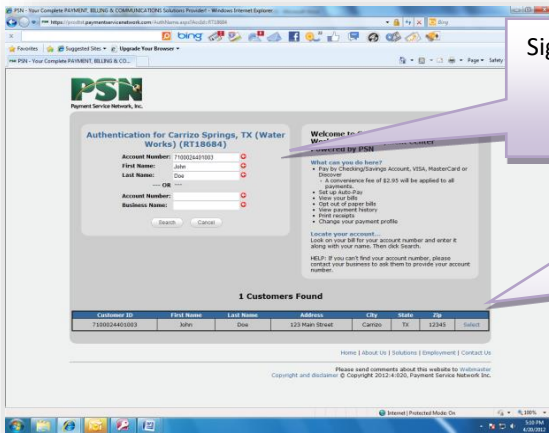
PSN - Your Complete PAYMENT, BILLING & COMMUNICATIONS Solutions Provider! - Windows Internet Explorer

https://prodxt.paymentservicenetwork.com/AuthName.aspx?bcid=RT18684

bing

Favorites | Suggested Sites ▾ | Upgrade Your Browser ▾

PSN - Your Complete PAYMENT, BILLING & CO...

Page ▾ Safety

Si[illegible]

PSN
Payment Service Network, Inc.

Authentication for Carrizo Springs, TX (Water Works) (RT18684)

Account Number: 7100024401003
First Name: John
Last Name: Doe
--- OR ---
Account Number:
Business Name:

Search Cancel

Welcome to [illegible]
Wo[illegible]
Powered by PSN

What can you do here?
• Pay by Checking/Savings Account, VISA, MasterCard or Discover
 • A convenience fee of $2.95 will be applied to all payments.
• Set up Auto-Pay
• View your bills
• Opt out of paper bills
• View payment history
• Print receipts
• Change your payment profile

Locate your account...
Look on your bill for your account number and enter it along with your name. Then click Search.

HELP: If you can't find your account number, please contact your business to ask them to provide your account number.

1 Customers Found

| Customer ID | First Name | Last Name | Address | City | State | Zip | |
|---|---|---|---|---|---|---|---|
| 7100024401003 | John | Doe | 123 Main Street | Carrizo | TX | 12345 | Select |

Home | About Us | Solutions | Employment | Contact Us

Please send comments about this website to Webmaster
Copyright and disclaimer © Copyright 2012:4:020, Payment Service Network Inc.

Internet | Protected Mode: On

100%

5:05 PM
4/20/2012